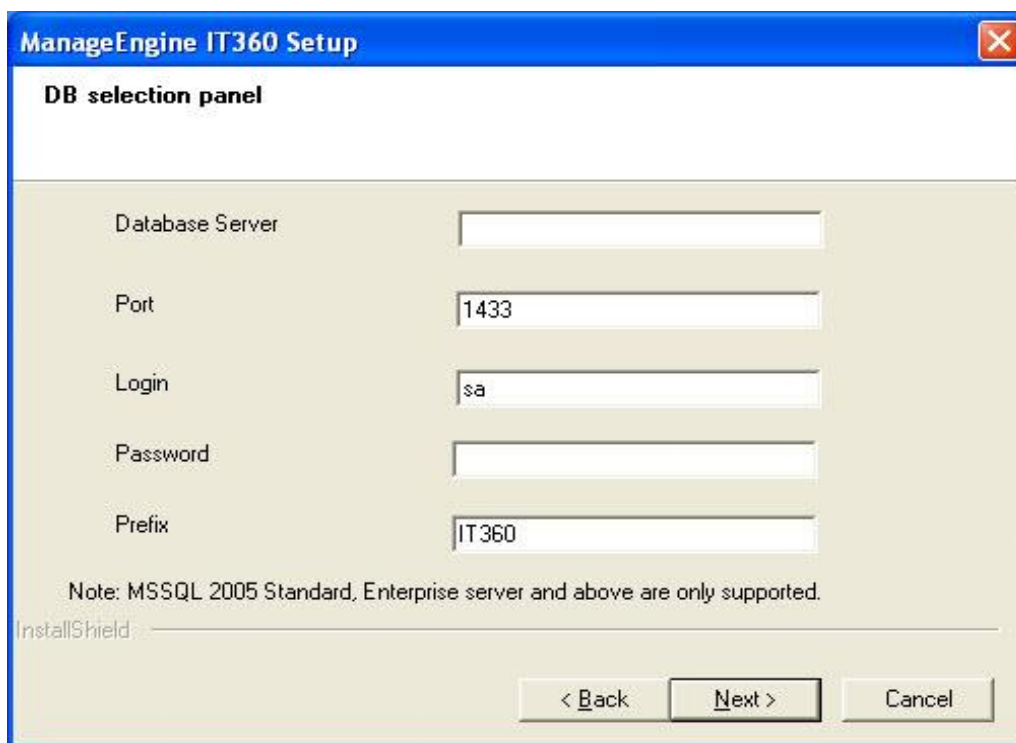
ManageEngine IT360 Setup

DB selection panel

Database Server

Port
1433

Login
sa

Password

Prefix
IT360

Note: MSSQL 2005 Standard, Enterprise server and above are only supported.

InstallShield

< Back
Next >
Cancel